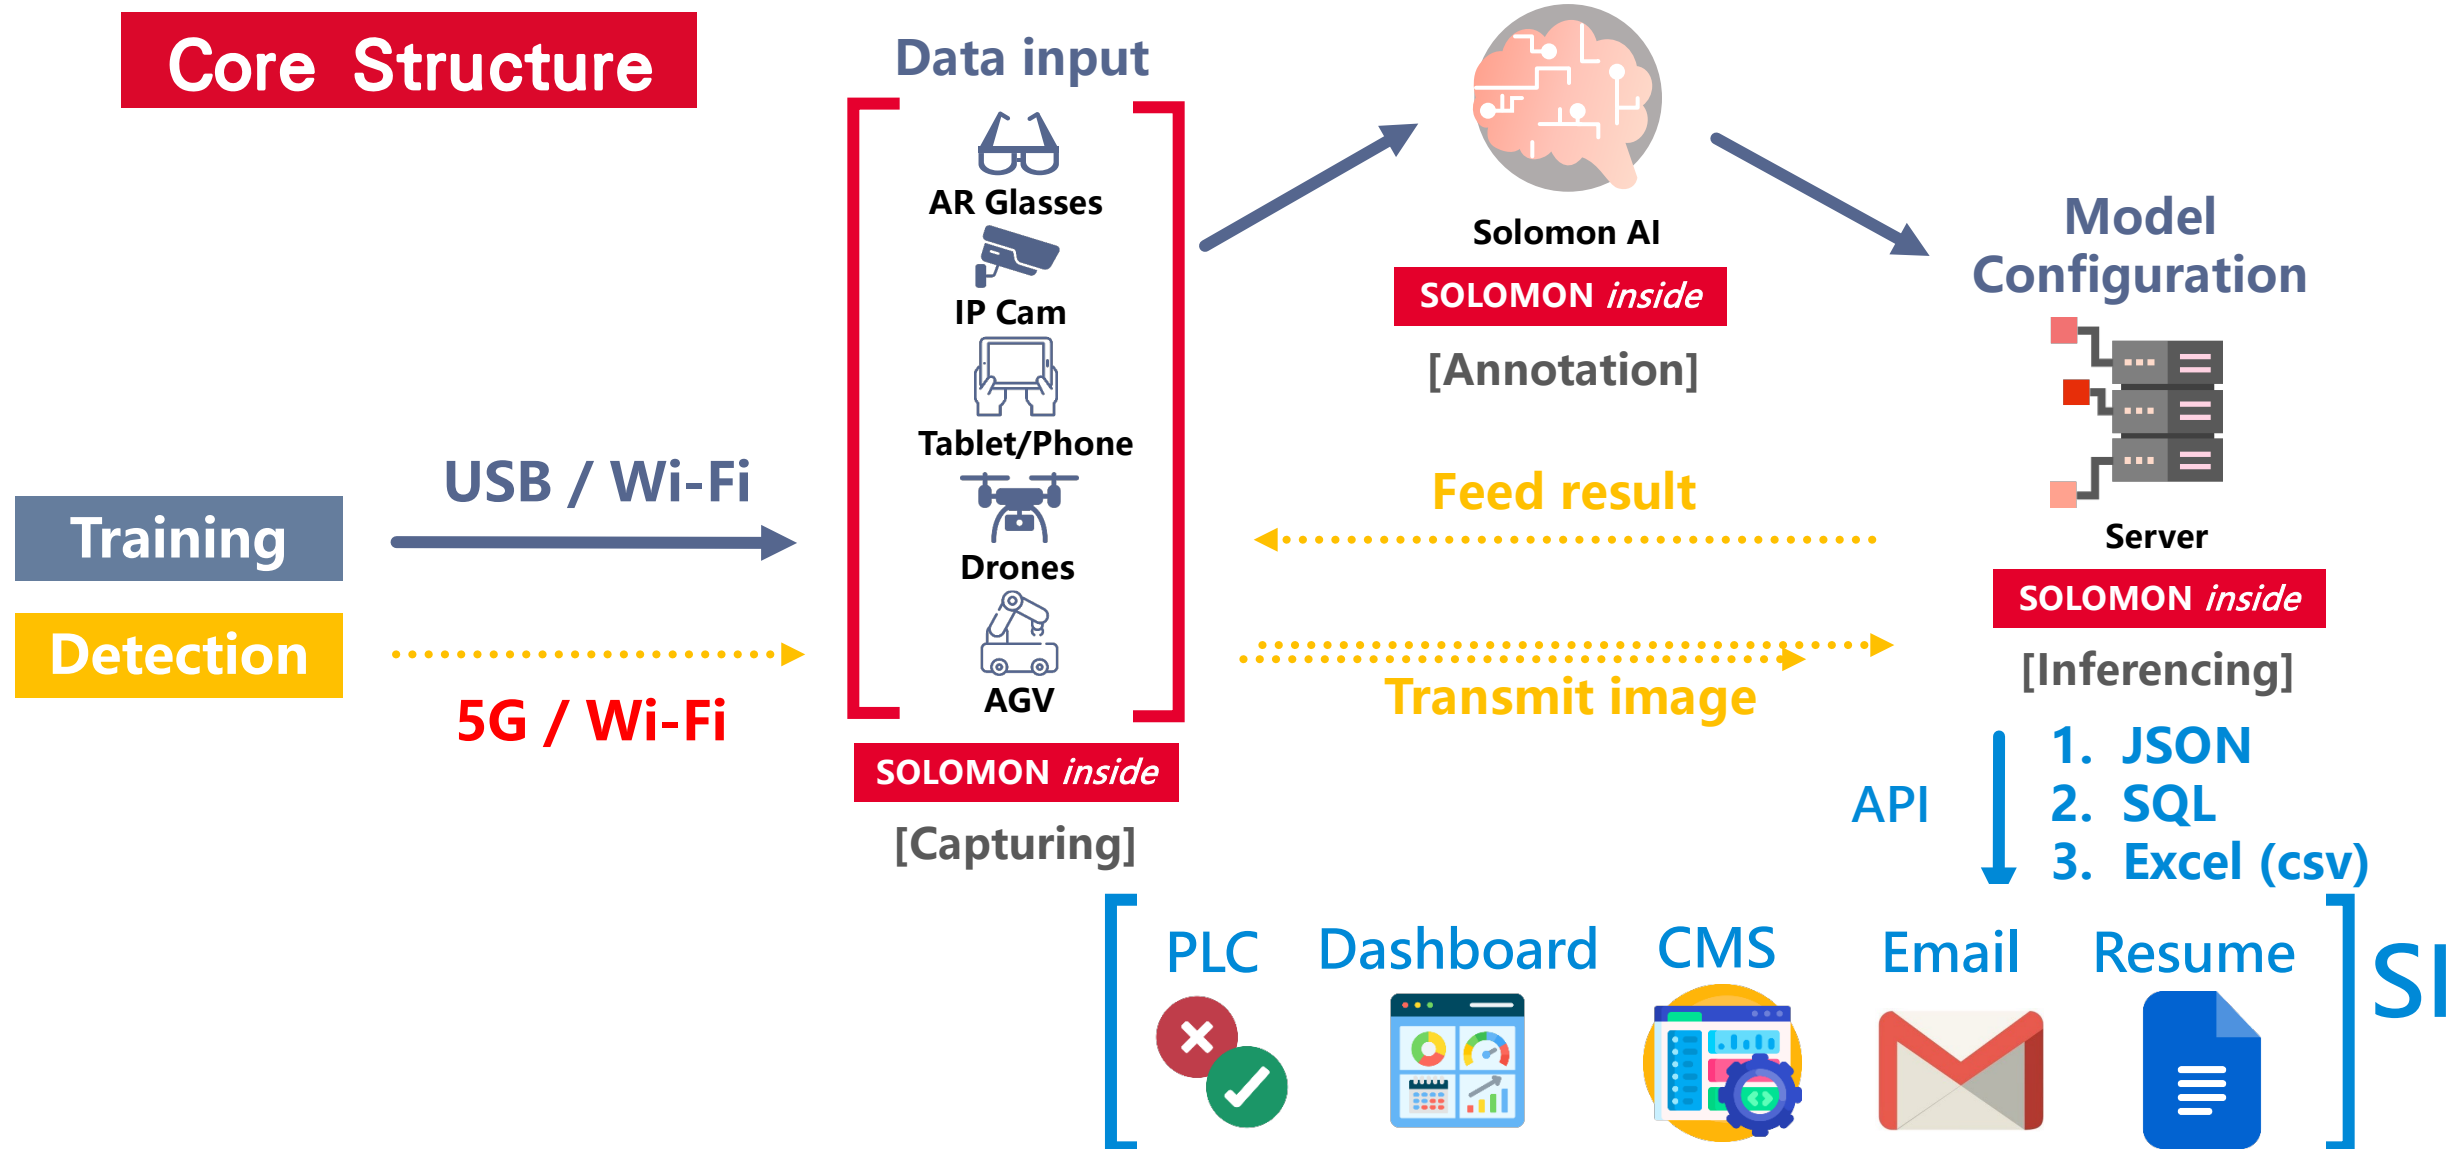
Core Structure

Data input

AR Glasses

IP Cam

Tablet/Phone

Drones

AGV

SOLOMON inside

[Capturing]

Training

USB / Wi-Fi

Detection

5G / Wi-Fi

Solomon AI

SOLOMON inside

[Annotation]

Feed result

Transmit image

Model Configuration

Server

SOLOMON inside

[Inferencing]

API

1. JSON
2. SQL
3. Excel (csv)

PLC

Dashboard

CMS

Email

Resume

SI